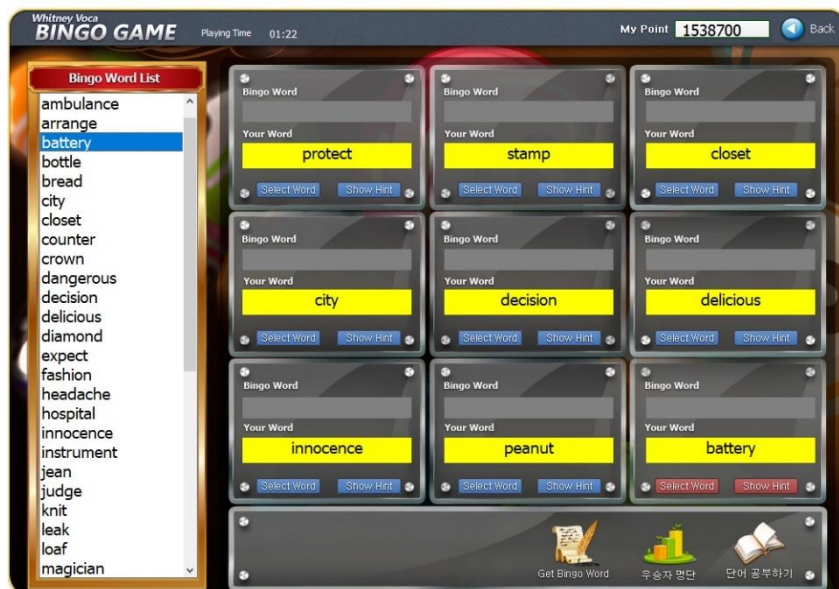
Whitney Voca
BINGO GAME
Playing Time 01:22

My Point 1538700
Back

Bingo Word List
ambulance
arrange
battery
bottle
bread
city
closet
counter
crown
dangerous
decision
delicious
diamond
expect
fashion
headache
hospital
innocence
instrument
jean
judge
knit
leak
loaf
magician

Bingo Word
Your Word
protect
Select Word
Show Hint

Bingo Word
Your Word
stamp
Select Word
Show Hint

Bingo Word
Your Word
closet
Select Word
Show Hint

Bingo Word
Your Word
city
Select Word
Show Hint

Bingo Word
Your Word
decision
Select Word
Show Hint

Bingo Word
Your Word
delicious
Select Word
Show Hint

Bingo Word
Your Word
innocence
Select Word
Show Hint

Bingo Word
Your Word
peanut
Select Word
Show Hint

Bingo Word
Your Word
battery
Select Word
Show Hint

Get Bingo Word
우승자 명단
단어 공부하기